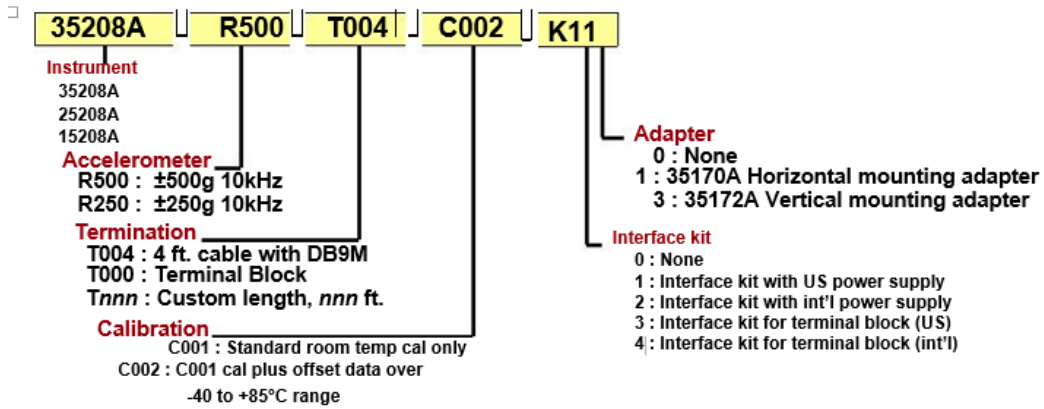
35208A R500 T004 C002 K11

Instrument
35208A
25208A
15208A

Accelerometer
R500 : ±500g 10kHz
R250 : ±250g 10kHz

Termination
T004 : 4 ft. cable with DB9M
T000 : Terminal Block
Tnnn : Custom length, nnn ft.

Calibration
C001 : Standard room temp cal only
C002 : C001 cal plus offset data over -40 to +85°C range

Adapter
0 : None
1 : 35170A Horizontal mounting adapter
3 : 35172A Vertical mounting adapter

Interface kit
0 : None
1 : Interface kit with US power supply
2 : Interface kit with int'l power supply
3 : Interface kit for terminal block (US)
4 : Interface kit for terminal block (int'l)